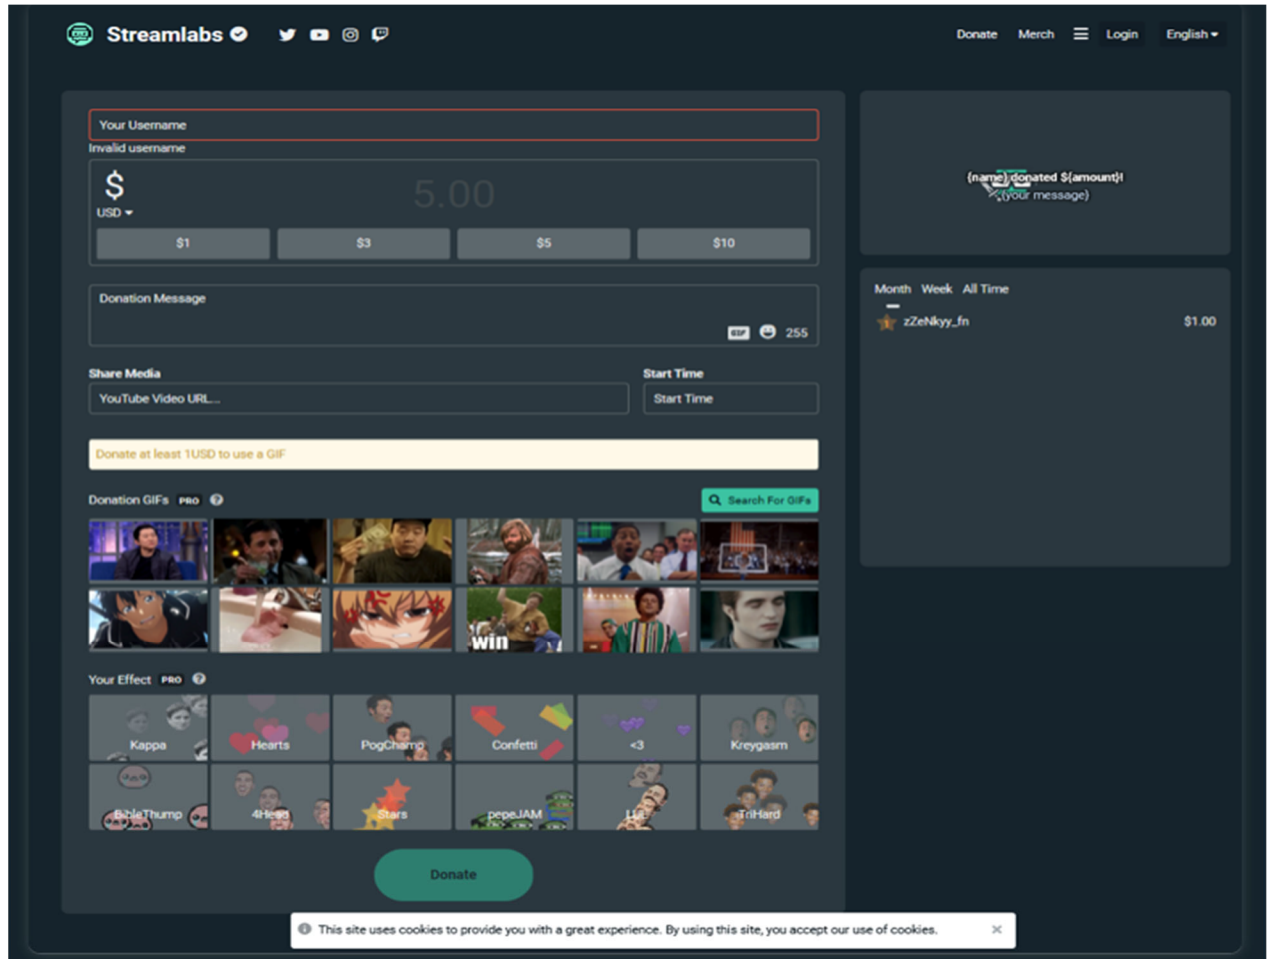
Streamlabs

Donate Merch Login English

Your Username
Invalid username

$
USD
5.00

$1 $3 $5 $10

Donation Message
255

Share Media
YouTube Video URL...

Start Time
Start Time

Donate at least 1USD to use a GIF

Donation GIFs PRO

Search For GIFs

win

Your Effect PRO

Kappa
Hearts
PogChamp
Confetti
<3
Kreygasm
BibleThump
4Head
Stars
pepeJAM
LUL
TriHard

Donate

{name} donated ${amount}!
{your message}

Month Week All Time

zZeNkyy_fn $1.00

This site uses cookies to provide you with a great experience. By using this site, you accept our use of cookies.
×